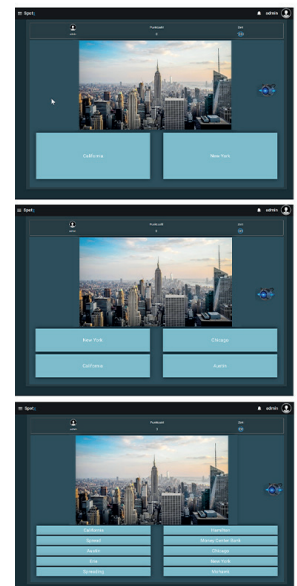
Spot; admin

admin Fastbtalt Bot

California New York

Spot; admin

admin Fastbtalt Bot

New York Chicago

California Austin

Spot; admin

admin Fastbtalt Bot

California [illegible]

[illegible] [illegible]

Austin Chicago

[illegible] New York

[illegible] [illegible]